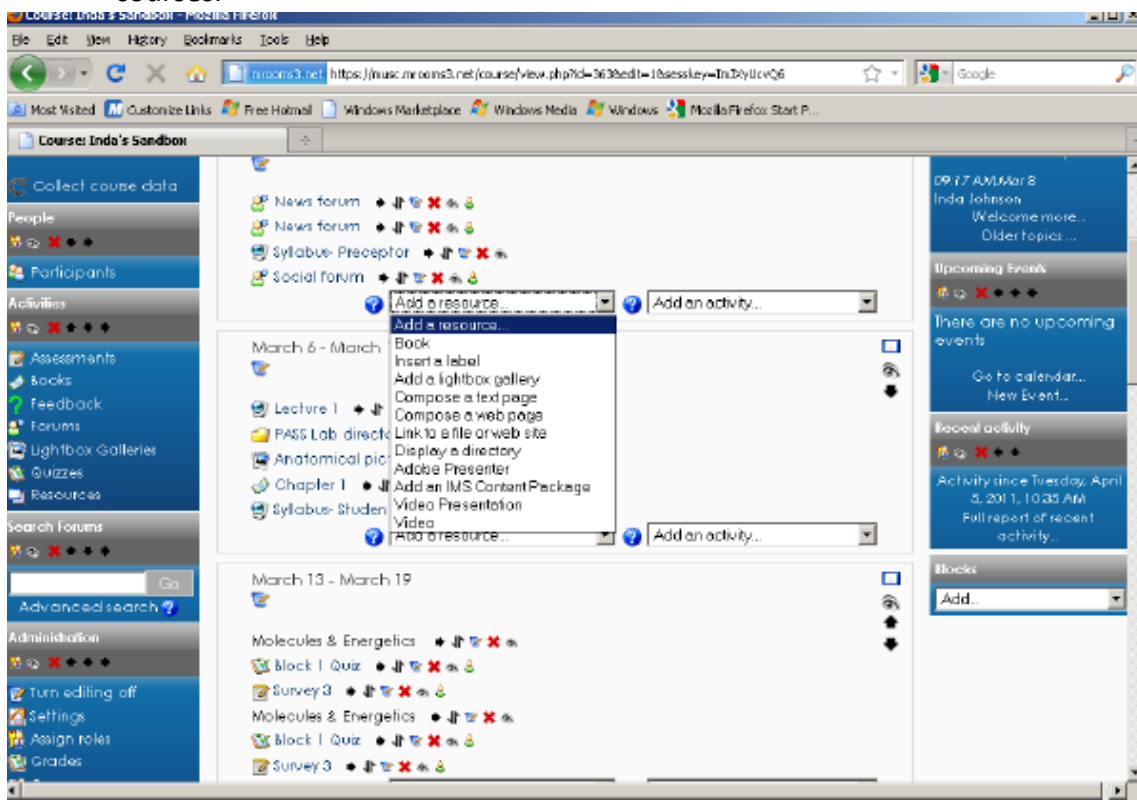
Course: Inda's Sandbox - Mozilla Firefox

File Edit View History Bookmarks Tools Help

mrooms3.net https://musc.mrooms3.net/course/view.php?id=363&edit=1&sesskey=InJXyUcvQ6

Google

Most Visited Customize Links Free Hotmail Windows Marketplace Windows Media Windows Mozilla Firefox Start P...

Course: Inda's Sandbox

Collect course data

People

Participants

Activities

Assessments
Books
Feedback
Forums
Lightbox Galleries
Quizzes
Resources

Search Forums

Go

Advanced search

Administration

Turn editing off
Settings
Assign roles
Grades

News forum
News forum
Syllabus- Preceptor
Social forum

Add a resource...
Add an activity...

Add a resource...
Book
Insert a label
Add a lightbox gallery
Compose a text page
Compose a web page
Link to a file or web site
Display a directory
Adobe Presenter
Add an IMS Content Package
Video Presentation
Video

March 6 - March

Lecture 1
PASS Lab directo
Anatomical pic
Chapter 1
Syllabus- Studen

Add a resource...
Add an activity...

March 13 - March 19

Molecules & Energetics
Block 1 Quiz
Survey 3
Molecules & Energetics
Block 1 Quiz
Survey 3

09:17 AM, Mar 8
Inda Johnson
Welcome more...
Older topics ...

Upcoming Events

There are no upcoming events

Go to calendar...
New Event...

Recent activity

Activity since Tuesday, April 5, 2011, 10:35 AM
Full report of recent activity...

Blocks

Add...